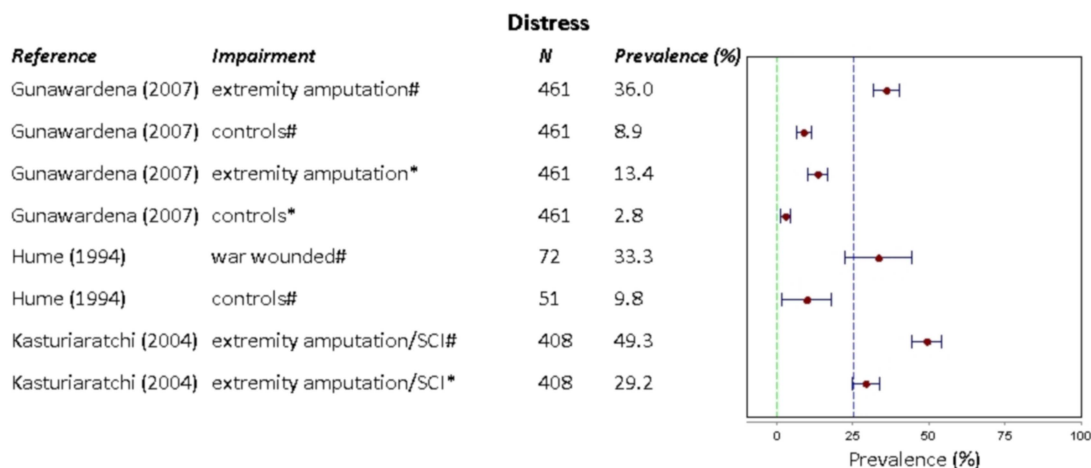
**Distress**

| Reference | Impairment | N | Prevalence (%) |
|---|---|---|---|
| Gunawardena (2007) | extremity amputation# | 461 | 36.0 |
| Gunawardena (2007) | controls# | 461 | 8.9 |
| Gunawardena (2007) | extremity amputation* | 461 | 13.4 |
| Gunawardena (2007) | controls* | 461 | 2.8 |
| Hume (1994) | war wounded# | 72 | 33.3 |
| Hume (1994) | controls# | 51 | 9.8 |
| Kasturiaratchi (2004) | extremity amputation/SCI# | 408 | 49.3 |
| Kasturiaratchi (2004) | extremity amputation/SCI* | 408 | 29.2 |

0 25 50 75 100
Prevalence (%)